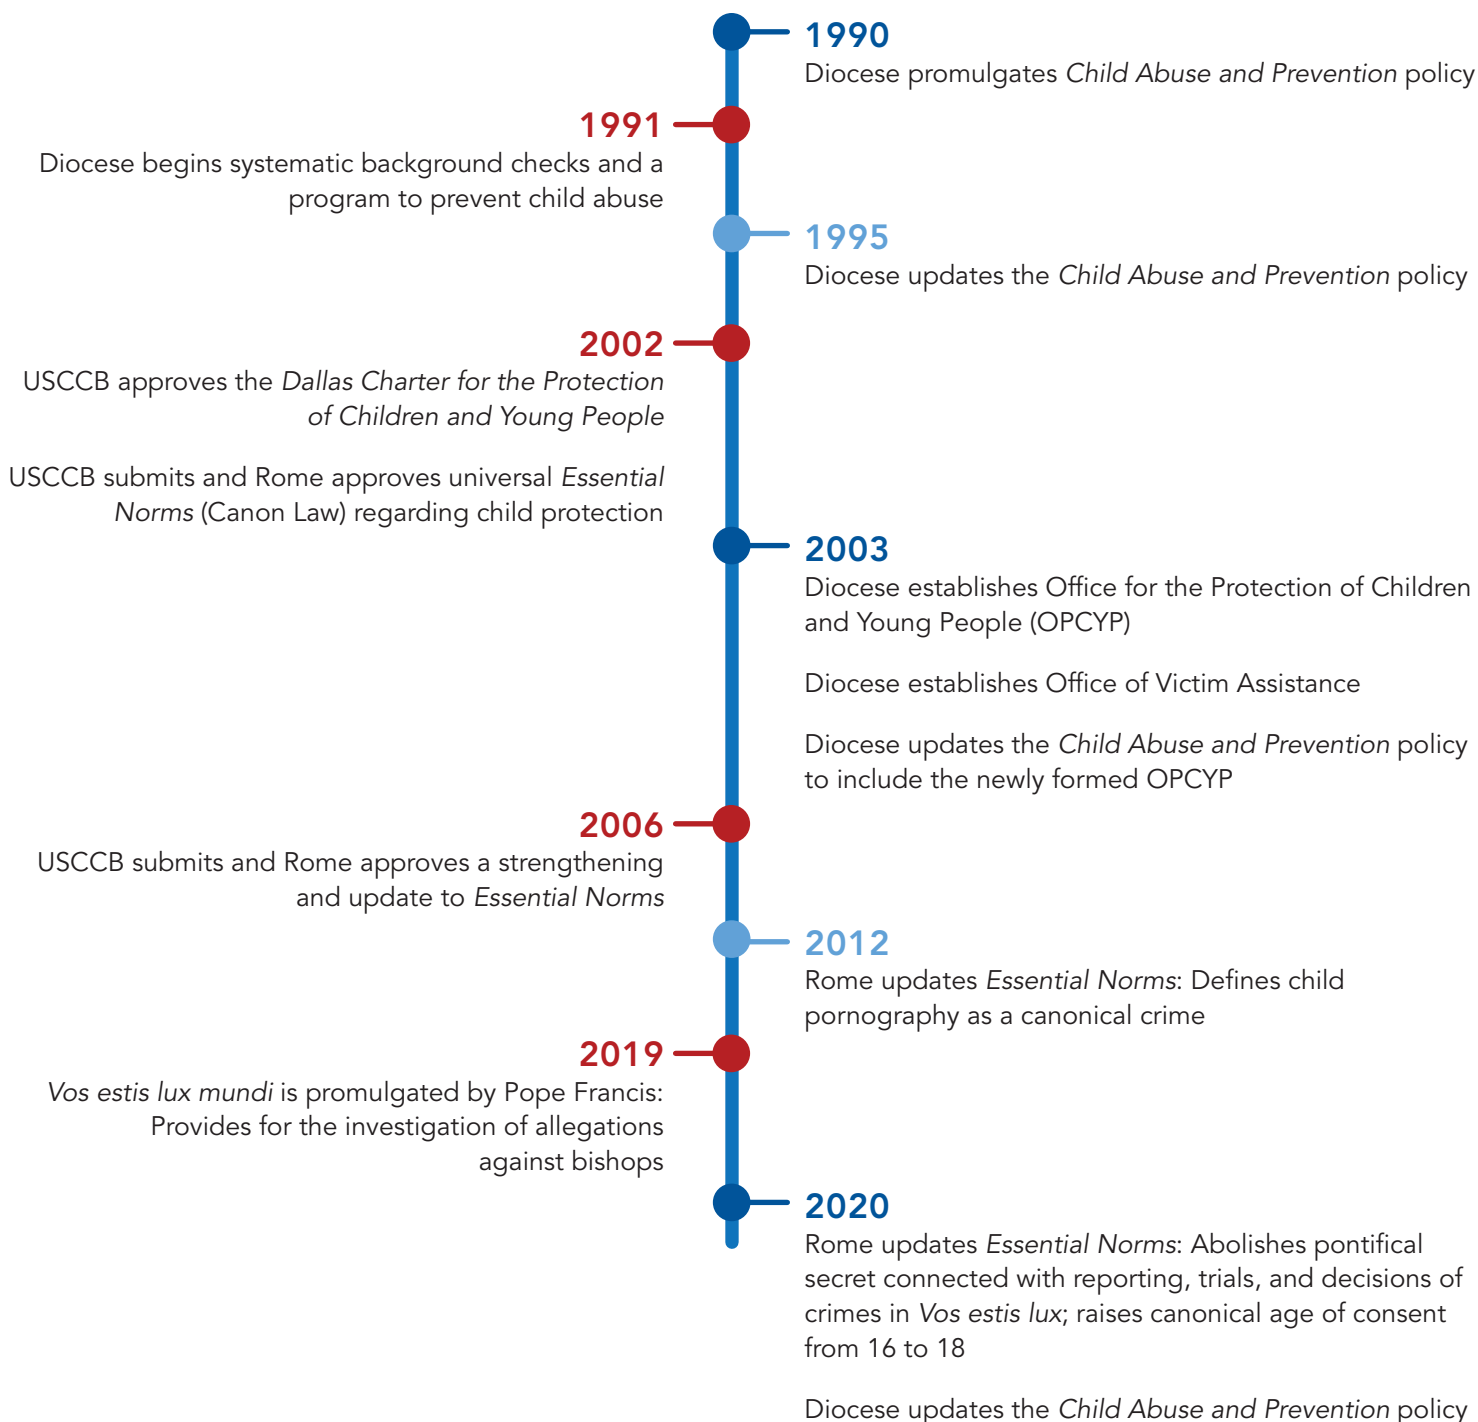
1990
Diocese promulgates Child Abuse and Prevention policy

1991
Diocese begins systematic background checks and a program to prevent child abuse

1995
Diocese updates the Child Abuse and Prevention policy

2002
USCCB approves the Dallas Charter for the Protection of Children and Young People

USCCB submits and Rome approves universal Essential Norms (Canon Law) regarding child protection

2003
Diocese establishes Office for the Protection of Children and Young People (OPCYP)

Diocese establishes Office of Victim Assistance

Diocese updates the Child Abuse and Prevention policy to include the newly formed OPCYP

2006
USCCB submits and Rome approves a strengthening and update to Essential Norms

2012
Rome updates Essential Norms: Defines child pornography as a canonical crime

2019
Vos estis lux mundi is promulgated by Pope Francis: Provides for the investigation of allegations against bishops

2020
Rome updates Essential Norms: Abolishes pontifical secret connected with reporting, trials, and decisions of crimes in Vos estis lux; raises canonical age of consent from 16 to 18

Diocese updates the Child Abuse and Prevention policy